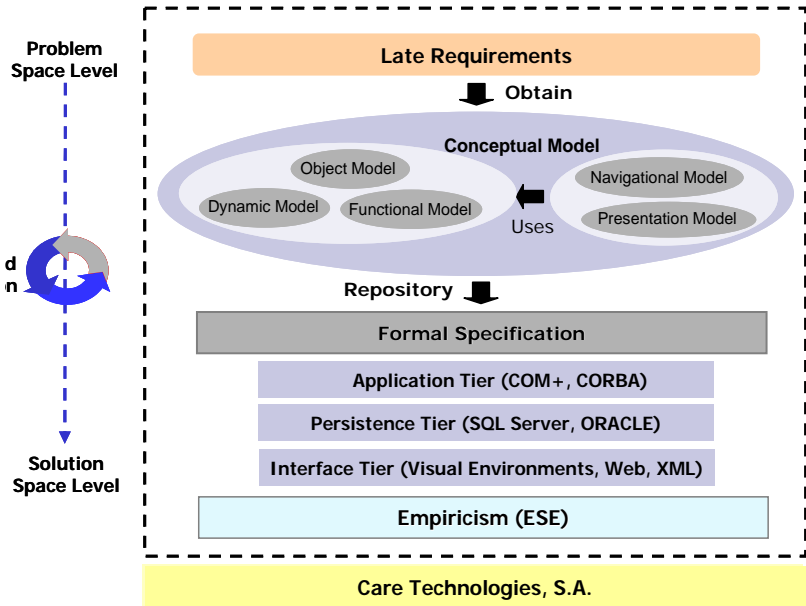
Problem Space Level

d
n

Solution Space Level

Late Requirements

Obtain

Conceptual Model

Object Model

Dynamic Model

Functional Model

Navigational Model

Presentation Model

Uses

Repository

Formal Specification

Application Tier (COM+, CORBA)

Persistence Tier (SQL Server, ORACLE)

Interface Tier (Visual Environments, Web, XML)

Empiricism (ESE)

Care Technologies, S.A.